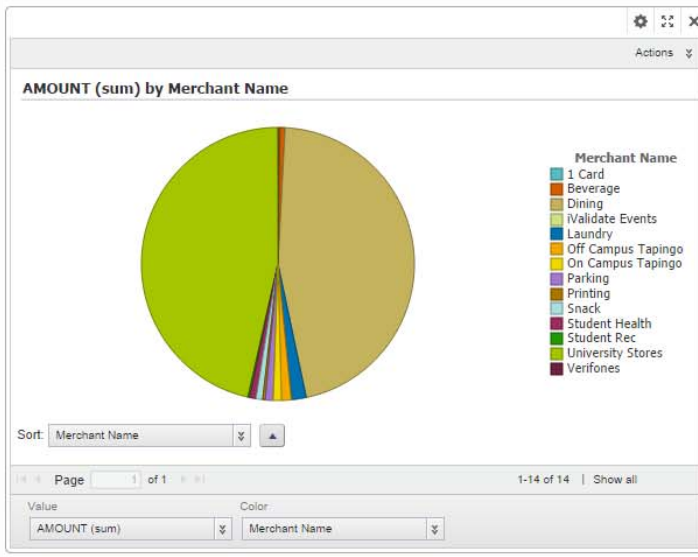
Actions

AMOUNT (sum) by Merchant Name

Merchant Name
1 Card
Beverage
Dining
iValidate Events
Laundry
Off Campus Tapingo
On Campus Tapingo
Parking
Printing
Snack
Student Health
Student Rec
University Stores
Verifones

Sort: Merchant Name

Page 1 of 1

1-14 of 14 | Show all

Value
AMOUNT (sum)

Color
Merchant Name